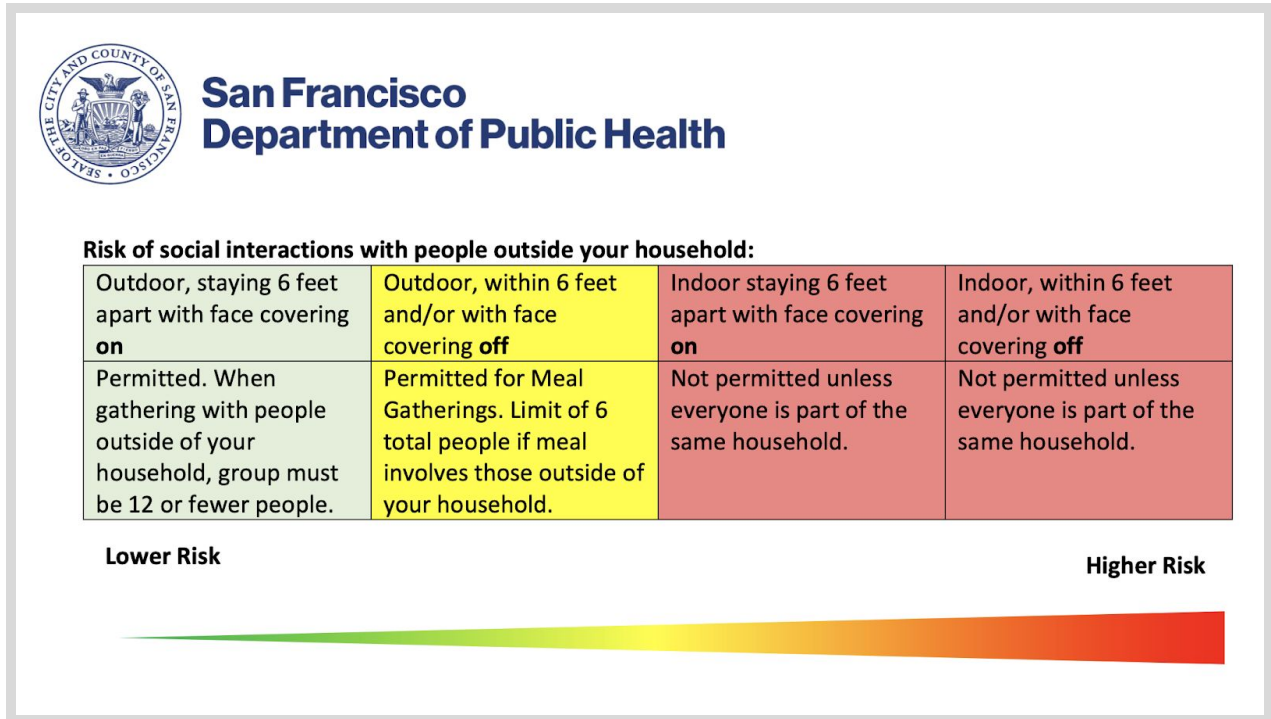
SEAL OF THE CITY AND COUNTY OF SAN FRANCISCO

San Francisco
Department of Public Health

**Risk of social interactions with people outside your household:**

| Outdoor, staying 6 feet apart with face covering **on** | Outdoor, within 6 feet and/or with face covering **off** | Indoor staying 6 feet apart with face covering **on** | Indoor, within 6 feet and/or with face covering **off** |
|---|---|---|---|
| Permitted. When gathering with people outside of your household, group must be 12 or fewer people. | Permitted for Meal Gatherings. Limit of 6 total people if meal involves those outside of your household. | Not permitted unless everyone is part of the same household. | Not permitted unless everyone is part of the same household. |

**Lower Risk**

**Higher Risk**